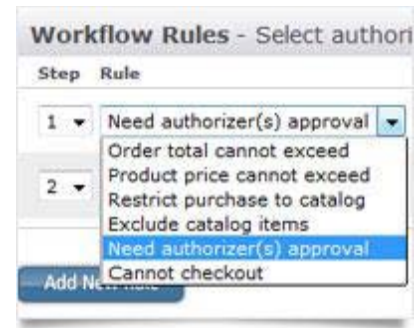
Workflow Rules - Select authori

Step Rule

1 ▾ Need authorizer(s) approval ▾

Order total cannot exceed
Product price cannot exceed
Restrict purchase to catalog
Exclude catalog items
Need authorizer(s) approval
Cannot checkout

2 ▾

Add N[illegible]